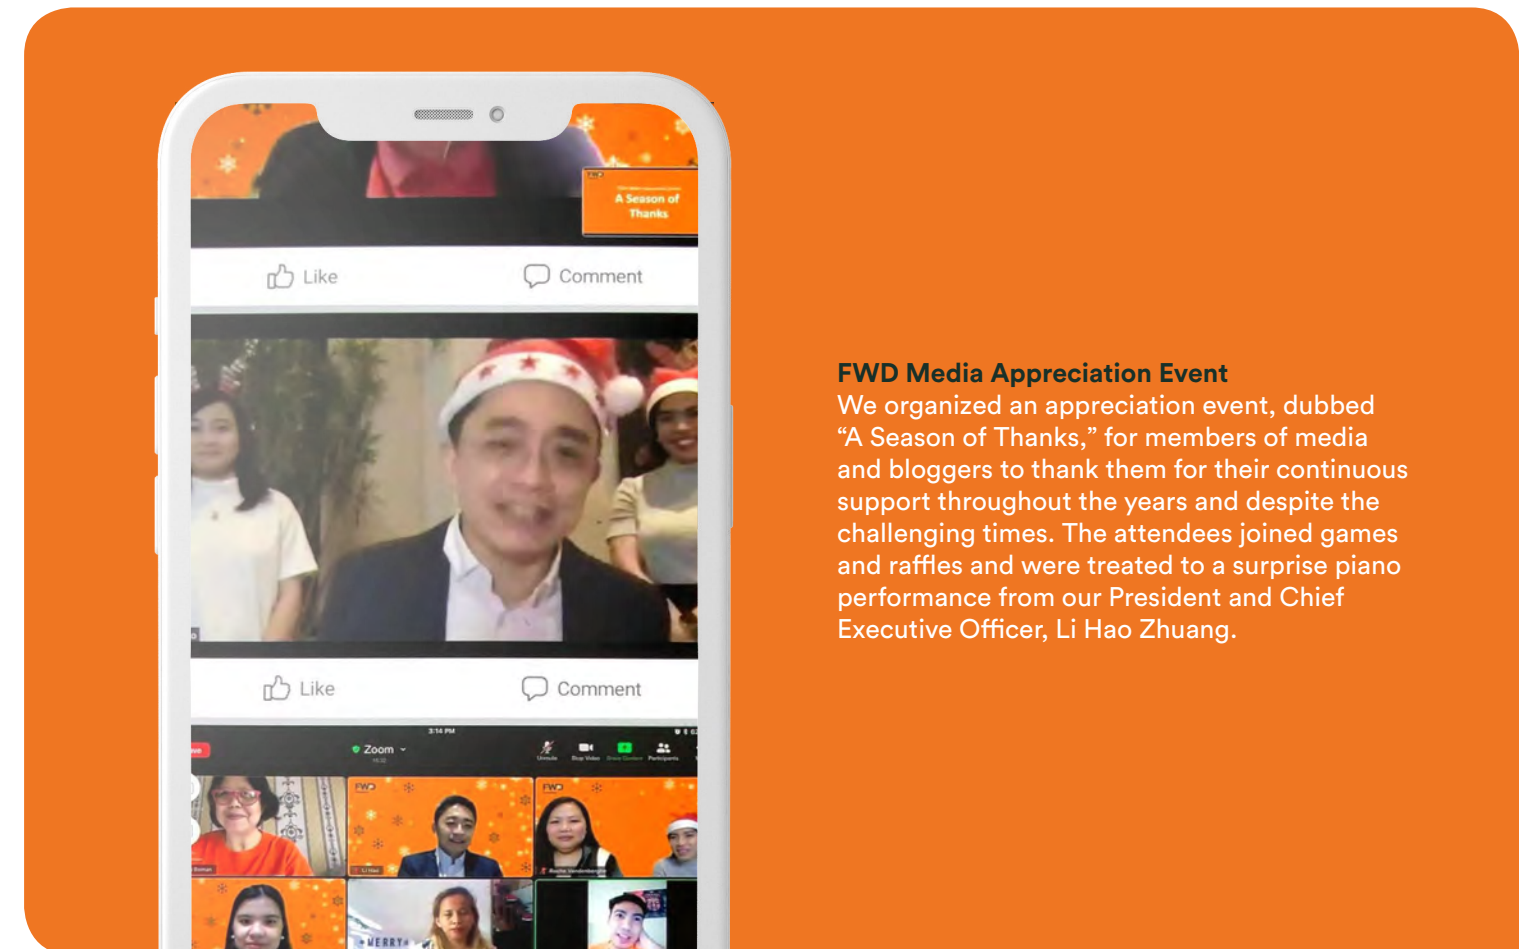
A Season of Thanks

Like

Comment

Like

Comment

Zoom

FWD Media Appreciation Event
We organized an appreciation event, dubbed “A Season of Thanks,” for members of media and bloggers to thank them for their continuous support throughout the years and despite the challenging times. The attendees joined games and raffles and were treated to a surprise piano performance from our President and Chief Executive Officer, Li Hao Zhuang.